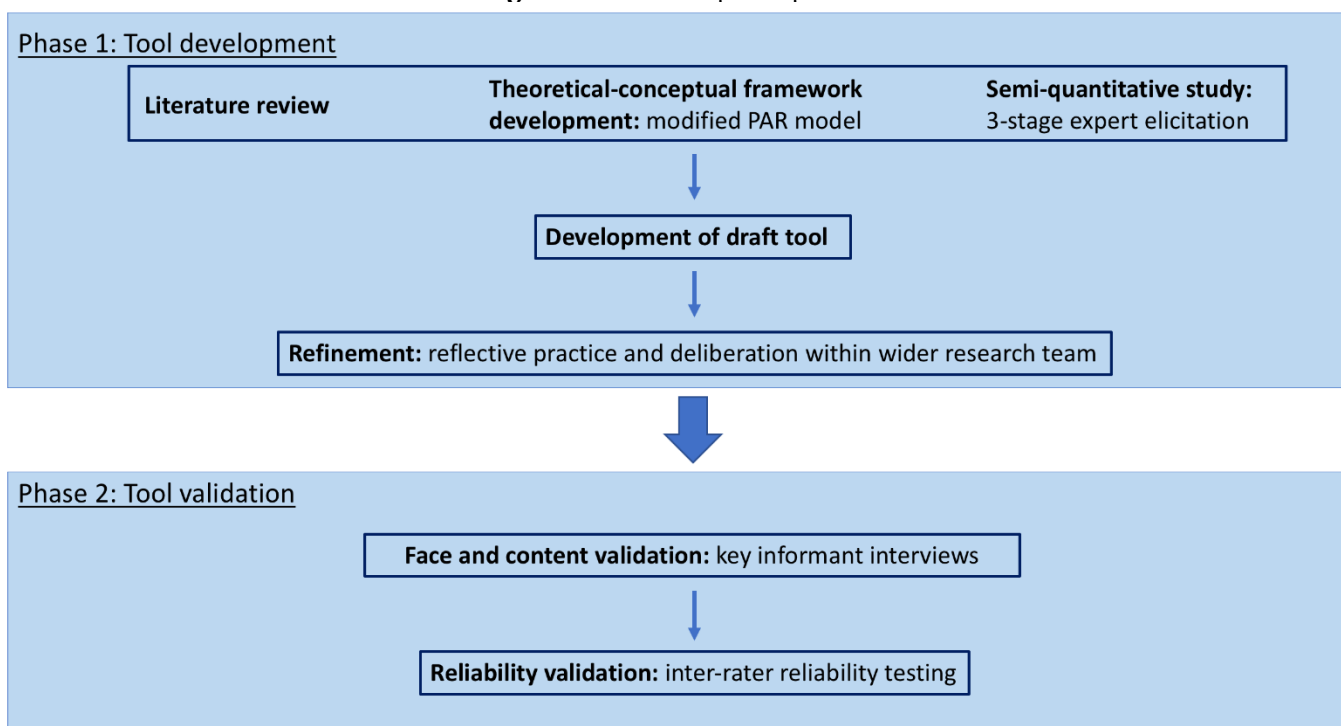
Phase 1: Tool development

Literature review

Theoretical-conceptual framework development: modified PAR model

Semi-quantitative study: 3-stage expert elicitation

Development of draft tool

Refinement: reflective practice and deliberation within wider research team

Phase 2: Tool validation

Face and content validation: key informant interviews

Reliability validation: inter-rater reliability testing